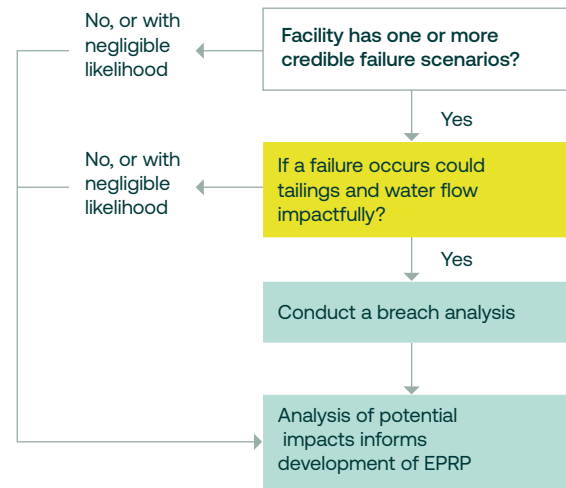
Facility has one or more credible failure scenarios?

No, or with negligible likelihood

Yes

If a failure occurs could tailings and water flow impactfully?

No, or with negligible likelihood

Yes

Conduct a breach analysis

Analysis of potential impacts informs development of EPRP